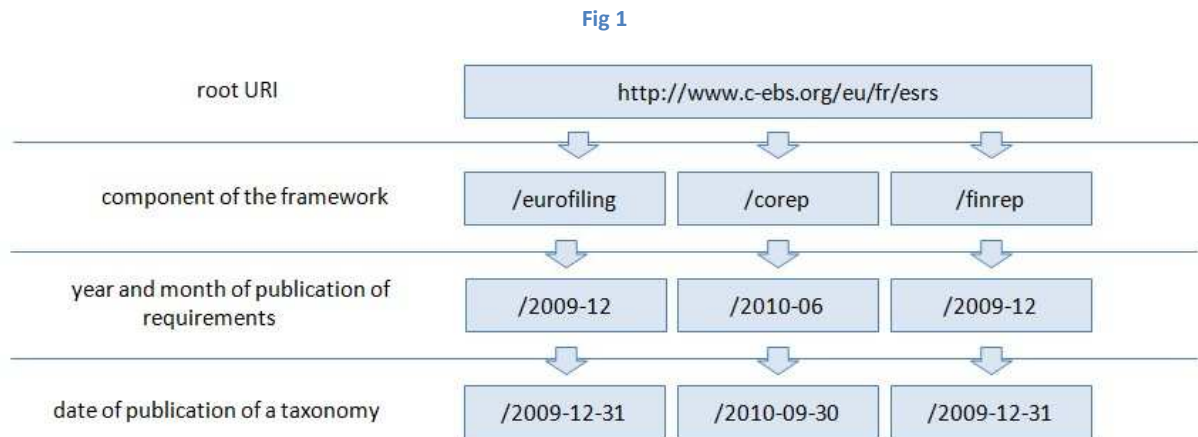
Fig 1

root URI

http://www.c-ebs.org/eu/fr/esrs

component of the framework

/eurofiling

/corep

/finrep

year and month of publication of requirements

/2009-12

/2010-06

/2009-12

date of publication of a taxonomy

/2009-12-31

/2010-09-30

/2009-12-31